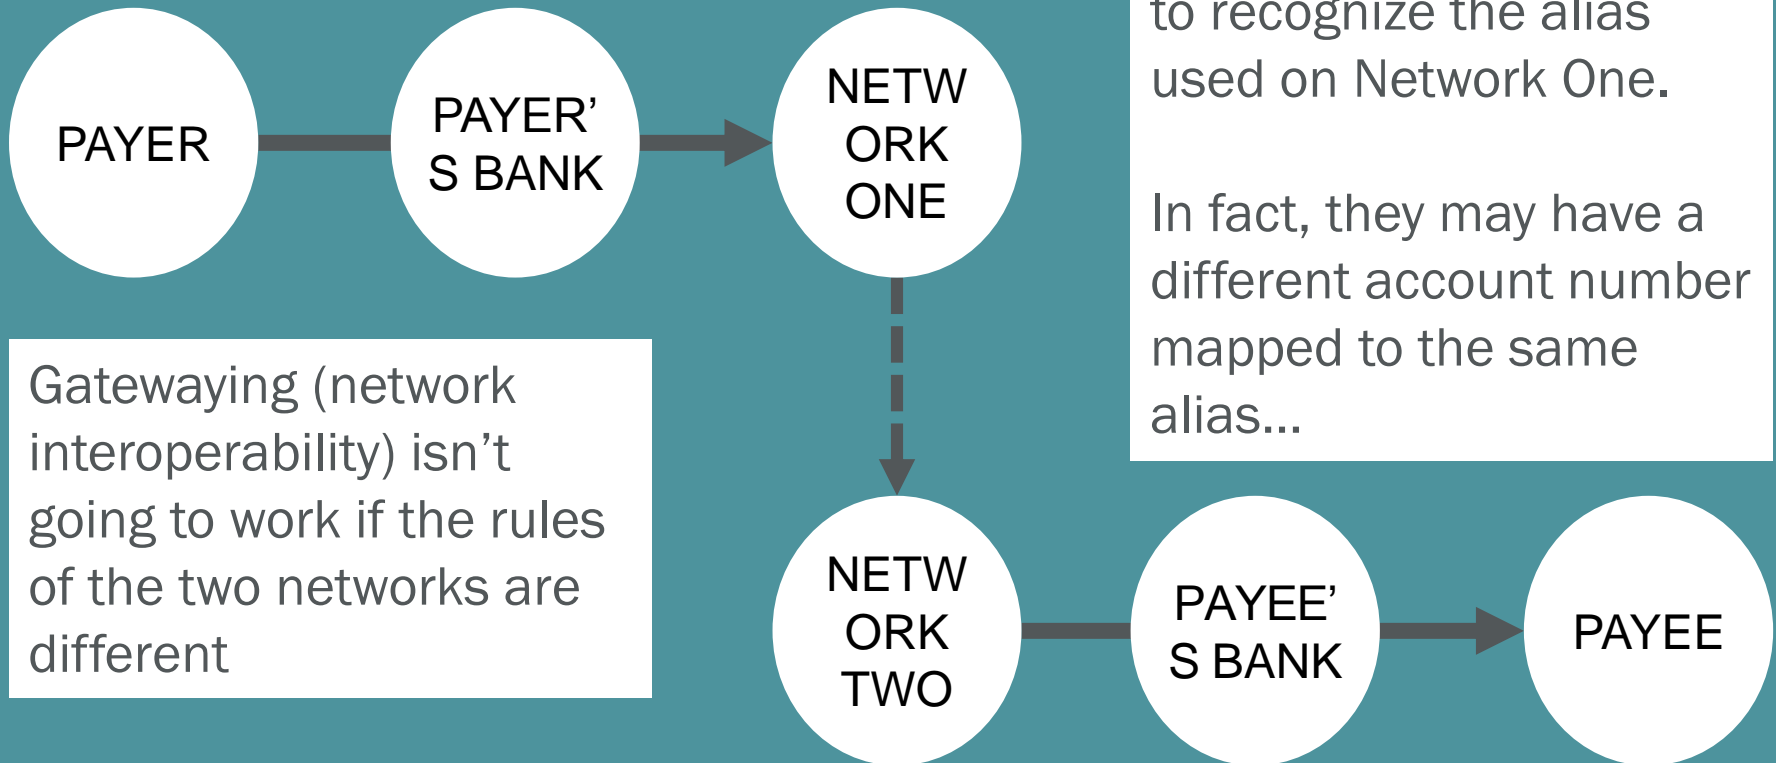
PAYER

PAYER'S BANK

NETWORK ONE

to recognize the alias used on Network One.

In fact, they may have a different account number mapped to the same alias…

Gatewaying (network interoperability) isn't going to work if the rules of the two networks are different

NETWORK TWO

PAYEE'S BANK

PAYEE